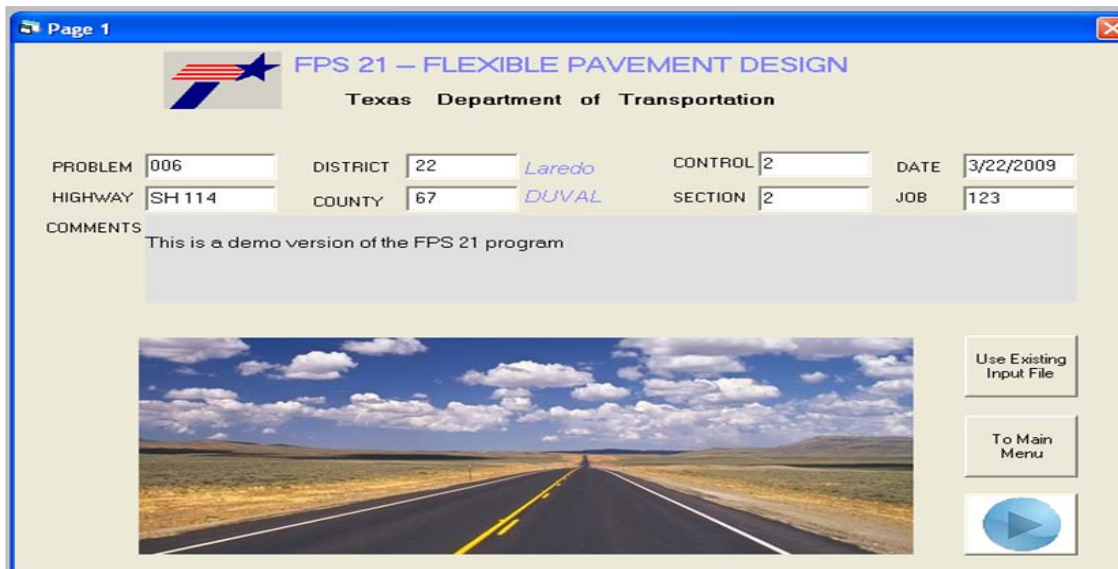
Page 1

FPS 21 – FLEXIBLE PAVEMENT DESIGN

Texas Department of Transportation

PROBLEM 006
DISTRICT 22 Laredo
CONTROL 2
DATE 3/22/2009
HIGHWAY SH 114
COUNTY 67 DUVAL
SECTION 2
JOB 123
COMMENTS
This is a demo version of the FPS 21 program

Use Existing Input File

To Main Menu